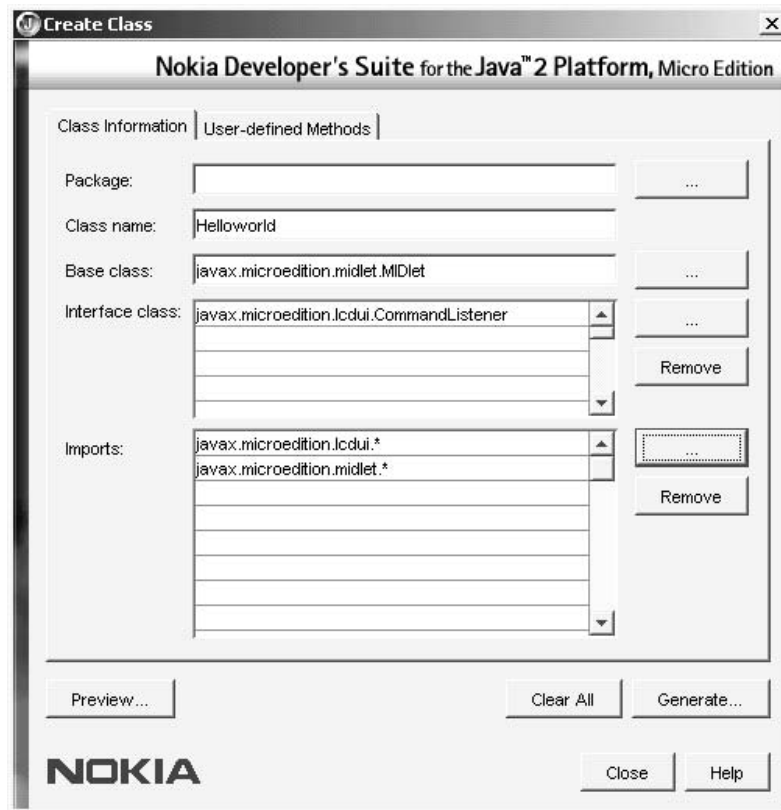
Create Class

×

Nokia Developer's Suite for the Java™ 2 Platform, Micro Edition

Class Information | User-defined Methods

Package:

...

Class name: Helloworld

Base class: javax.microedition.midlet.MIDlet

...

Interface class: javax.microedition.lcdui.CommandListener

...

Remove

Imports: javax.microedition.lcdui.*
javax.microedition.midlet.*

...

Remove

Preview...

Clear All

Generate...

NOKIA

Close

Help